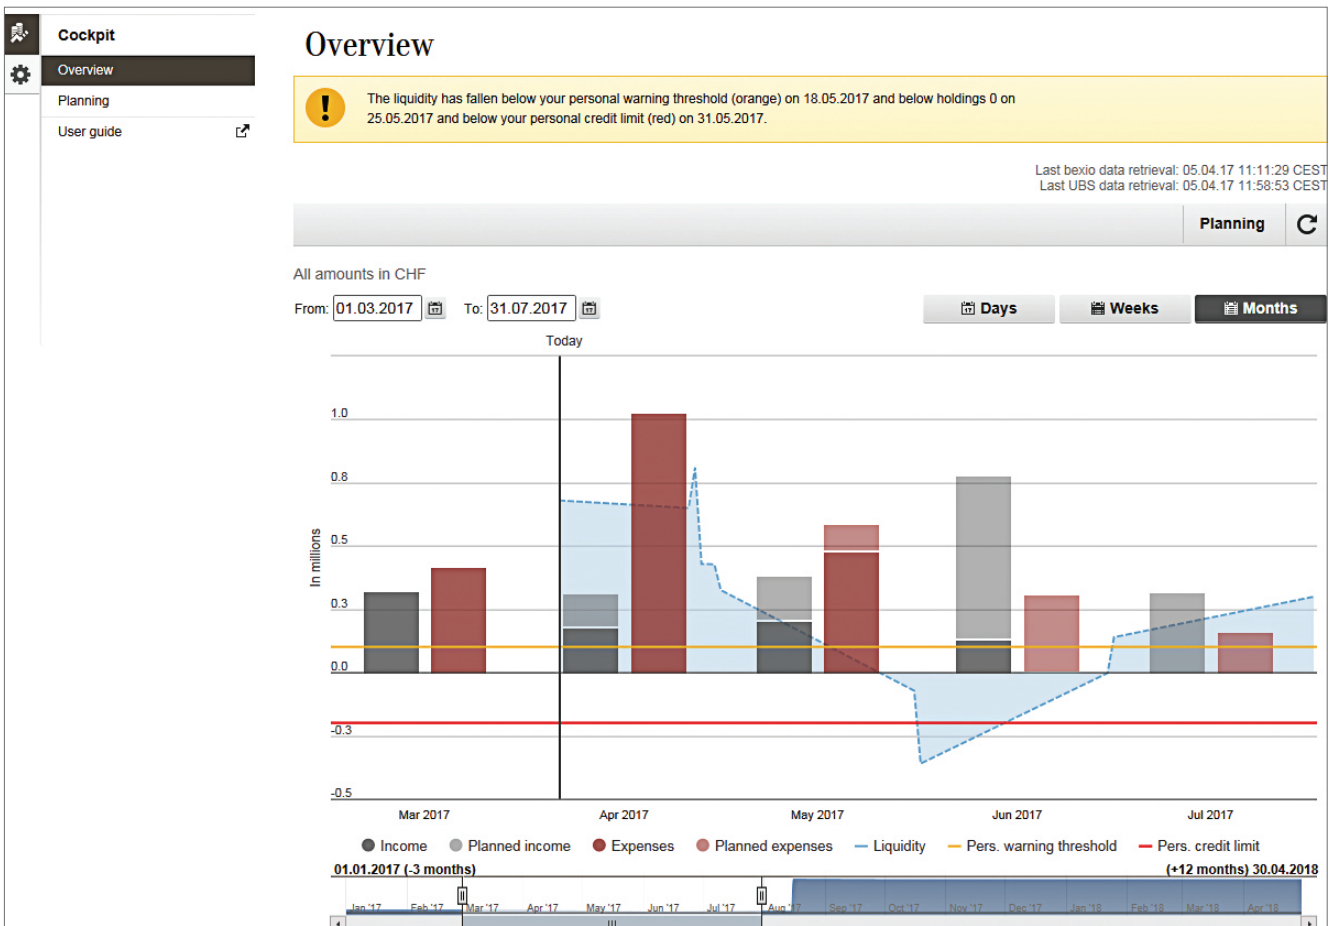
Cockpit
Overview
Planning
User guide

Overview

The liquidity has fallen below your personal warning threshold (orange) on 18.05.2017 and below holdings 0 on 25.05.2017 and below your personal credit limit (red) on 31.05.2017.

Last bexio data retrieval: 05.04.17 11:11:29 CEST
Last UBS data retrieval: 05.04.17 11:58:53 CEST

Planning

All amounts in CHF

From: 01.03.2017 To: 31.07.2017

Days Weeks Months

Today

1.0
0.8
0.5
0.3
0.0
-0.3
-0.5

In millions

Mar 2017 Apr 2017 May 2017 Jun 2017 Jul 2017

Income Planned income Expenses Planned expenses Liquidity Pers. warning threshold Pers. credit limit

01.01.2017 (-3 months)
(+12 months) 30.04.2018

Jan '17 Feb '17 Mar '17 Apr '17 May '17 Jun '17 Jul '17 Aug '17 Sep '17 Oct '17 Nov '17 Dec '17 Jan '18 Feb '18 Mar '18 Apr '18